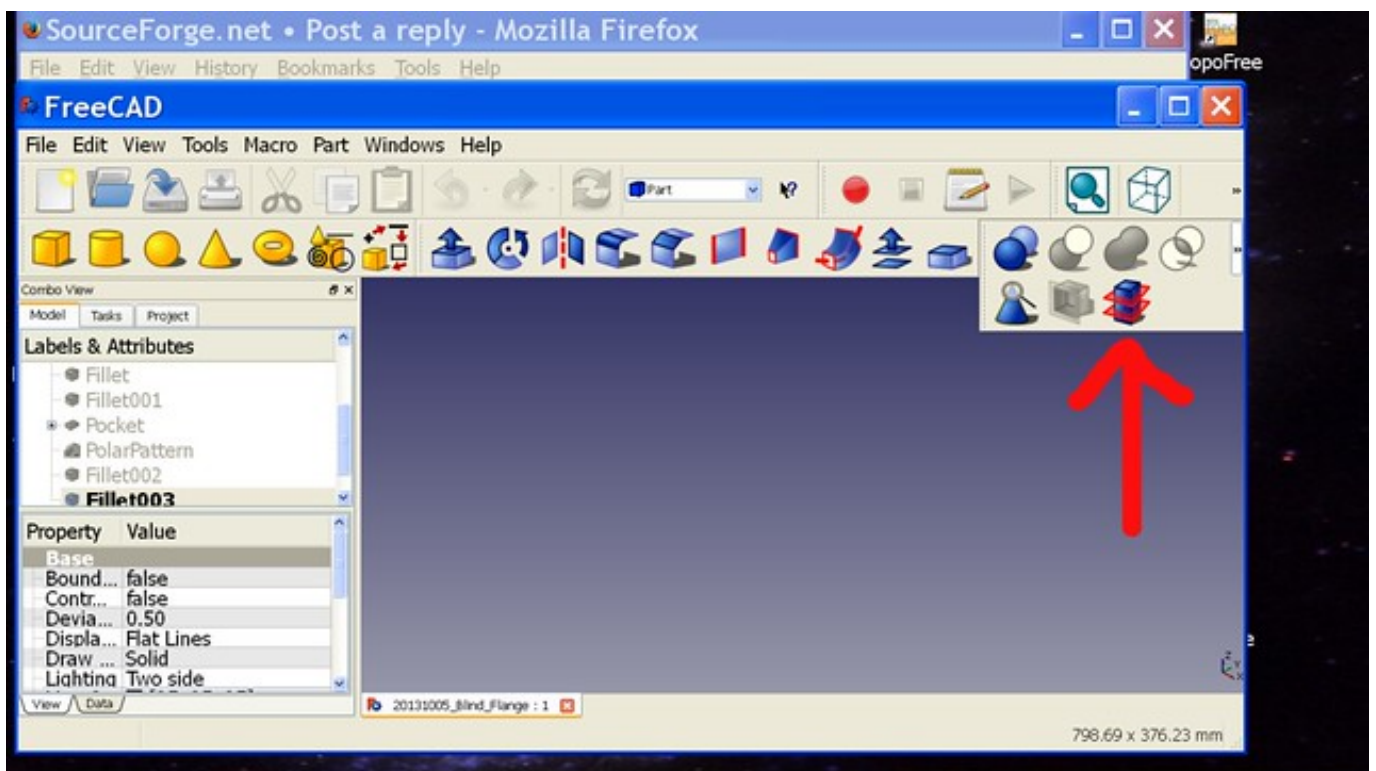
SourceForge.net • Post a reply - Mozilla Firefox
File Edit View History Bookmarks Tools Help
opoFree
FreeCAD
File Edit View Tools Macro Part Windows Help
Part
Combo View
Model Tasks Project
Labels & Attributes
Fillet
Fillet001
Pocket
PolarPattern
Fillet002
Fillet003

| Property | Value |
|---|---|
| Base | |
| Bound... | false |
| Contr... | false |
| Devia... | 0.50 |
| Displa... | Flat Lines |
| Draw ... | Solid |
| Lighting | Two side |

View Data
20131005_Blind_Flange : 1
798.69 x 376.23 mm